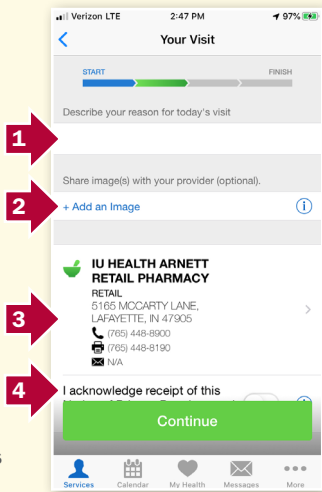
Verizon LTE 2:47 PM 97%

Your Visit

START FINISH

Describe your reason for today's visit

1

Share image(s) with your provider (optional).

2

+ Add an Image

IU HEALTH ARNETT RETAIL PHARMACY

RETAIL
5165 MCCARTY LANE, LAFAYETTE, IN 47905
(765) 448-8900
(765) 448-8190
N/A

3

4

I acknowledge receipt of this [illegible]

Continue

Services Calendar My Health Messages More